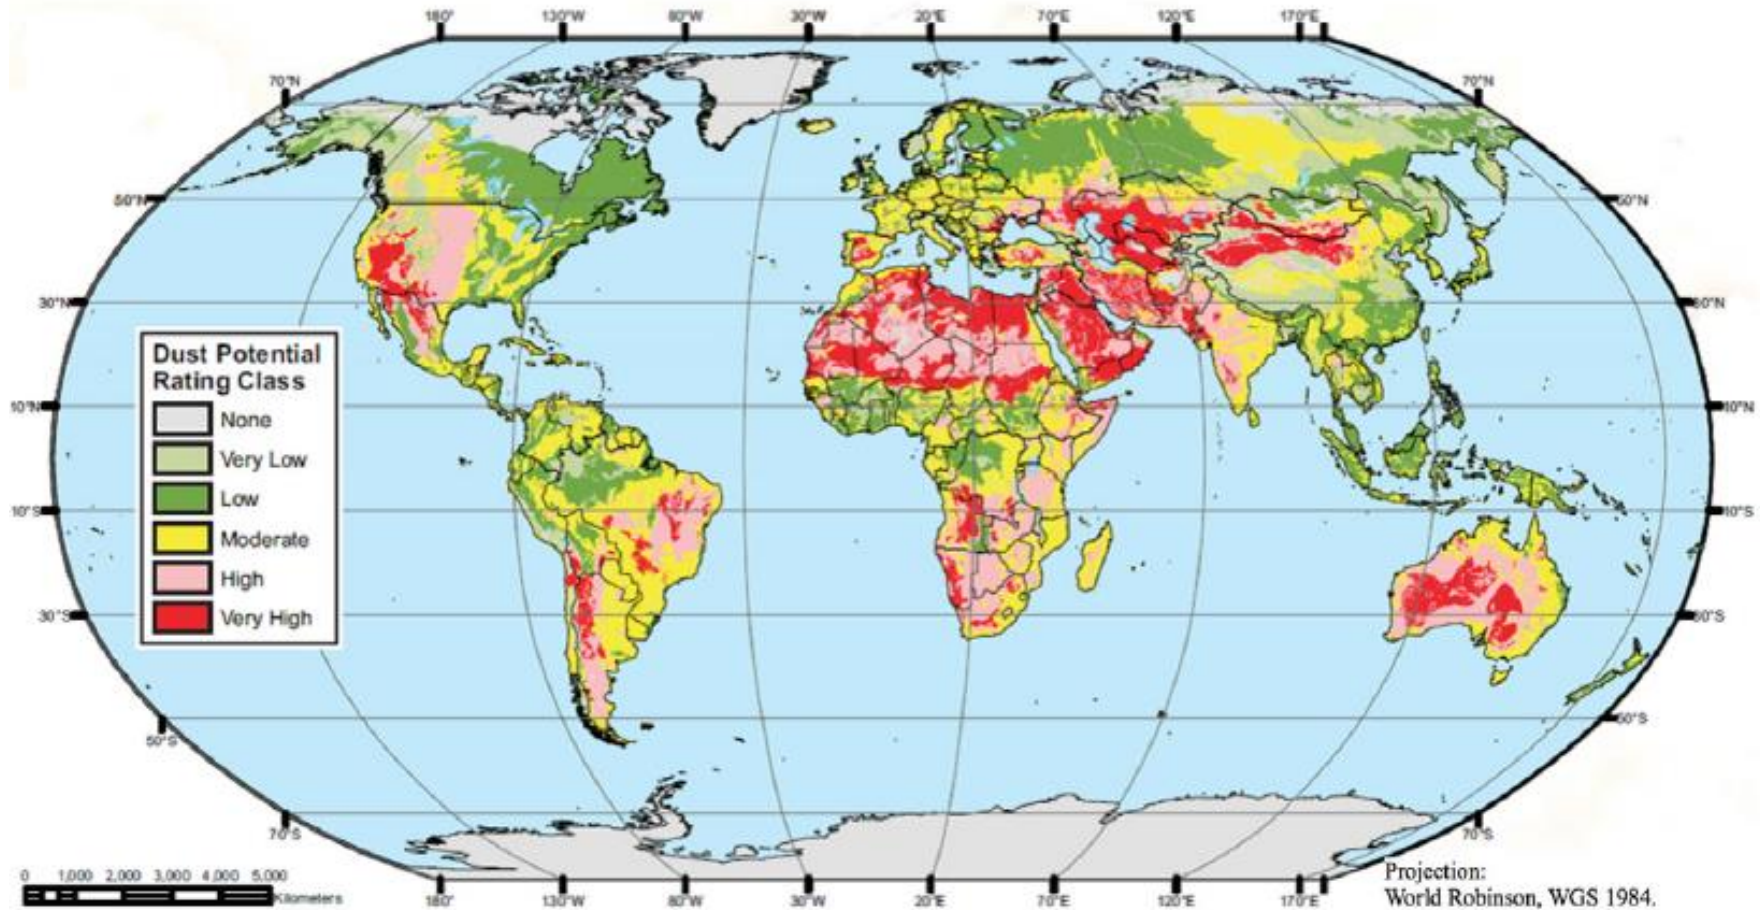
180° 130°W 80°W 30°W 20°E 70°E 120°E 170°E

70°N 70°N
50°N 50°N
30°N 30°N
10°N 10°N
10°S 10°S
30°S 30°S
50°S 50°S
70°S 70°S

Dust Potential Rating Class
None
Very Low
Low
Moderate
High
Very High

0 1,000 2,000 3,000 4,000 5,000
Kilometers

180° 130°W 80°W 30°W 20°E 70°E 120°E 170°E

Projection:
World Robinson, WGS 1984.